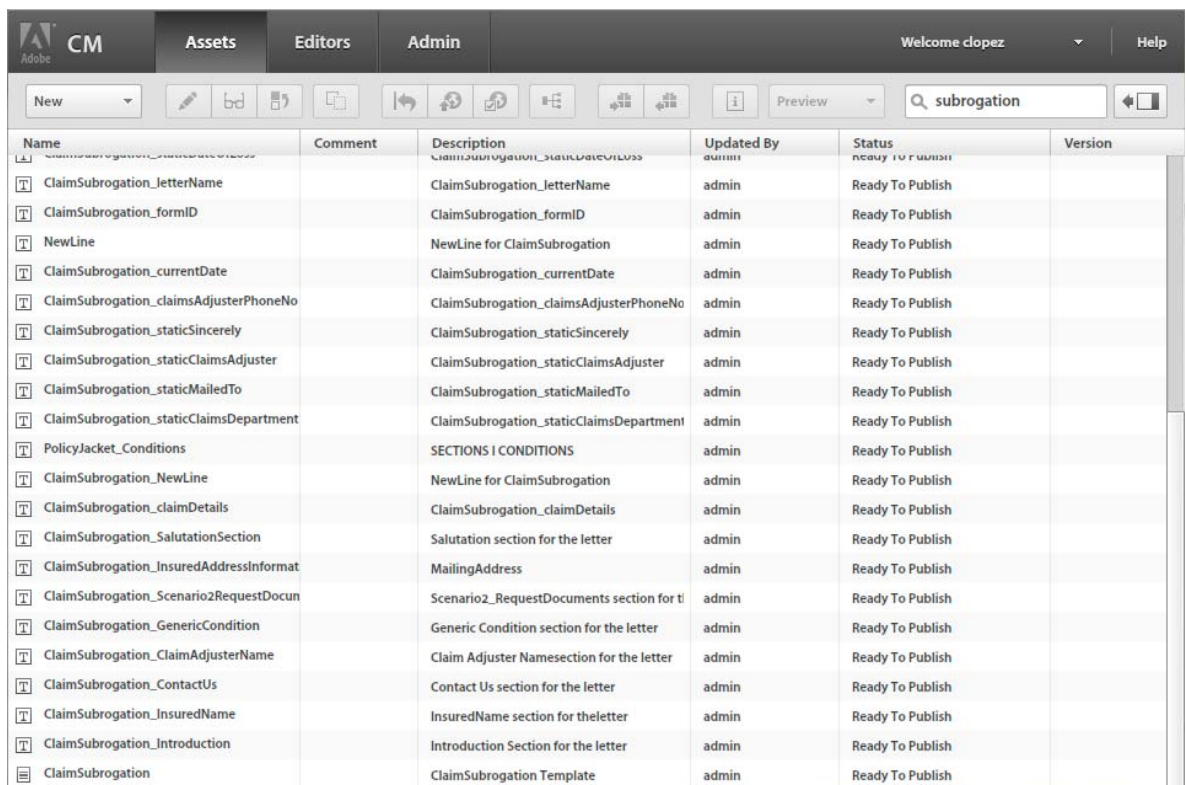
Adobe CM Assets Editors Admin Welcome clopez Help

New Preview subrogation

| Name | Comment | Description | Updated By | Status | Version |
|---|---|---|---|---|---|
| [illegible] | | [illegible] | admin | Ready To Publish | |
| ClaimSubrogation_letterName | | ClaimSubrogation_letterName | admin | Ready To Publish | |
| ClaimSubrogation_formID | | ClaimSubrogation_formID | admin | Ready To Publish | |
| NewLine | | NewLine for ClaimSubrogation | admin | Ready To Publish | |
| ClaimSubrogation_currentDate | | ClaimSubrogation_currentDate | admin | Ready To Publish | |
| ClaimSubrogation_claimsAdjusterPhoneNo | | ClaimSubrogation_claimsAdjusterPhoneNo | admin | Ready To Publish | |
| ClaimSubrogation_staticSincerely | | ClaimSubrogation_staticSincerely | admin | Ready To Publish | |
| ClaimSubrogation_staticClaimsAdjuster | | ClaimSubrogation_staticClaimsAdjuster | admin | Ready To Publish | |
| ClaimSubrogation_staticMailedTo | | ClaimSubrogation_staticMailedTo | admin | Ready To Publish | |
| ClaimSubrogation_staticClaimsDepartment | | ClaimSubrogation_staticClaimsDepartment | admin | Ready To Publish | |
| PolicyJacket_Conditions | | SECTIONS I CONDITIONS | admin | Ready To Publish | |
| ClaimSubrogation_NewLine | | NewLine for ClaimSubrogation | admin | Ready To Publish | |
| ClaimSubrogation_claimDetails | | ClaimSubrogation_claimDetails | admin | Ready To Publish | |
| ClaimSubrogation_SalutationSection | | Salutation section for the letter | admin | Ready To Publish | |
| ClaimSubrogation_InsuredAddressInformat | | MailingAddress | admin | Ready To Publish | |
| ClaimSubrogation_Scenario2RequestDocun | | Scenario2_RequestDocuments section for t | admin | Ready To Publish | |
| ClaimSubrogation_GenericCondition | | Generic Condition section for the letter | admin | Ready To Publish | |
| ClaimSubrogation_ClaimAdjusterName | | Claim Adjuster Namesection for the letter | admin | Ready To Publish | |
| ClaimSubrogation_ContactUs | | Contact Us section for the letter | admin | Ready To Publish | |
| ClaimSubrogation_InsuredName | | InsuredName section for theletter | admin | Ready To Publish | |
| ClaimSubrogation_Introduction | | Introduction Section for the letter | admin | Ready To Publish | |
| ClaimSubrogation | | ClaimSubrogation Template | admin | Ready To Publish | |